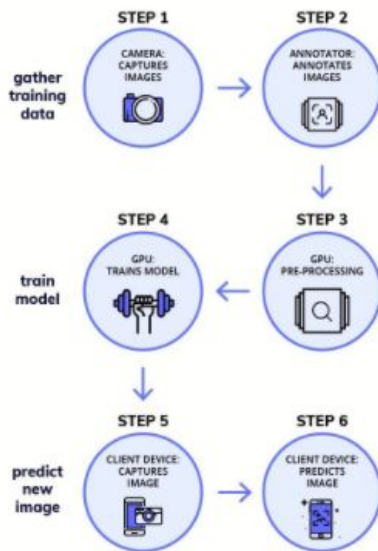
STEP 1

STEP 2

gather training data

CAMERA: CAPTURES IMAGES

ANNOTATOR: ANNOTATES IMAGES

STEP 4

STEP 3

train model

GPU: TRAINS MODEL

GPU: PRE-PROCESSING

STEP 5

STEP 6

predict new image

CLIENT DEVICE: CAPTURES IMAGE

CLIENT DEVICE: PREDICTS IMAGE